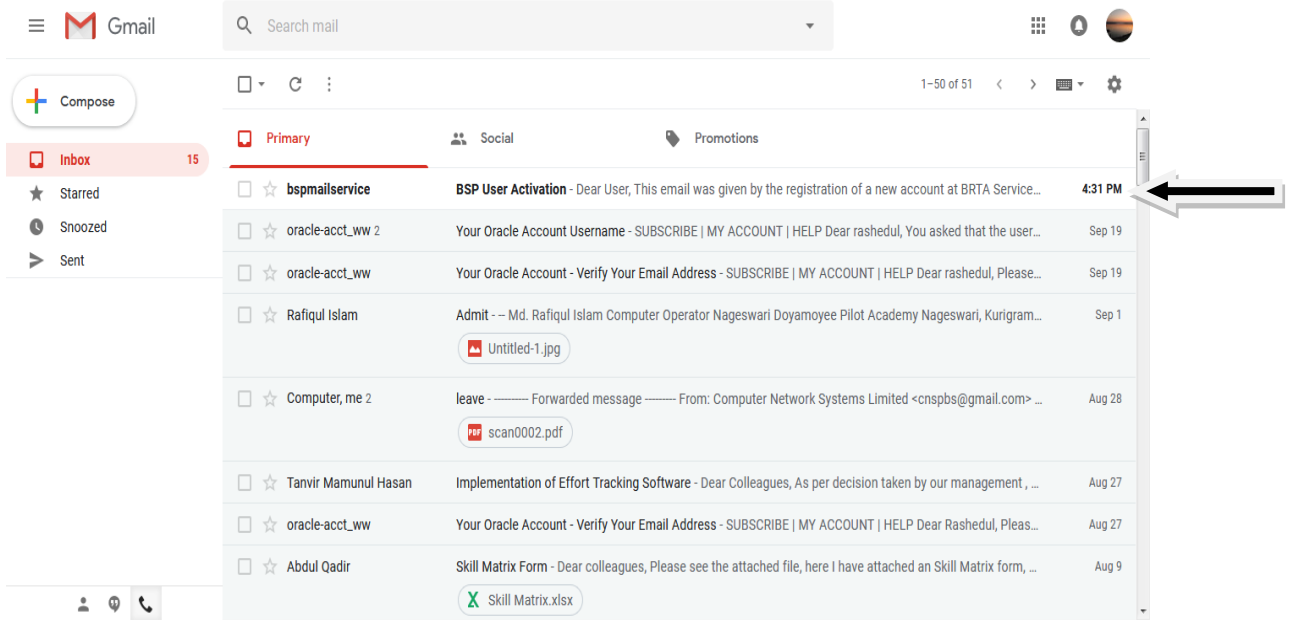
Gmail

Search mail

Compose

Inbox 15

Starred

Snoozed

Sent

1–50 of 51

Primary

Social

Promotions

bspmailservice BSP User Activation - Dear User, This email was given by the registration of a new account at BRTA Service... 4:31 PM

oracle-acct_ww 2 Your Oracle Account Username - SUBSCRIBE | MY ACCOUNT | HELP Dear rashedul, You asked that the user... Sep 19

oracle-acct_ww Your Oracle Account - Verify Your Email Address - SUBSCRIBE | MY ACCOUNT | HELP Dear rashedul, Please... Sep 19

Rafiqul Islam Admit - -- Md. Rafiqul Islam Computer Operator Nageswari Doyamoyee Pilot Academy Nageswari, Kurigram... Sep 1

Untitled-1.jpg

Computer, me 2 leave - ---------- Forwarded message --------- From: Computer Network Systems Limited <cnspbs@gmail.com> ... Aug 28

scan0002.pdf

Tanvir Mamunul Hasan Implementation of Effort Tracking Software - Dear Colleagues, As per decision taken by our management , ... Aug 27

oracle-acct_ww Your Oracle Account - Verify Your Email Address - SUBSCRIBE | MY ACCOUNT | HELP Dear Rashedul, Pleas... Aug 27

Abdul Qadir Skill Matrix Form - Dear colleagues, Please see the attached file, here I have attached an Skill Matrix form, ... Aug 9

Skill Matrix.xlsx